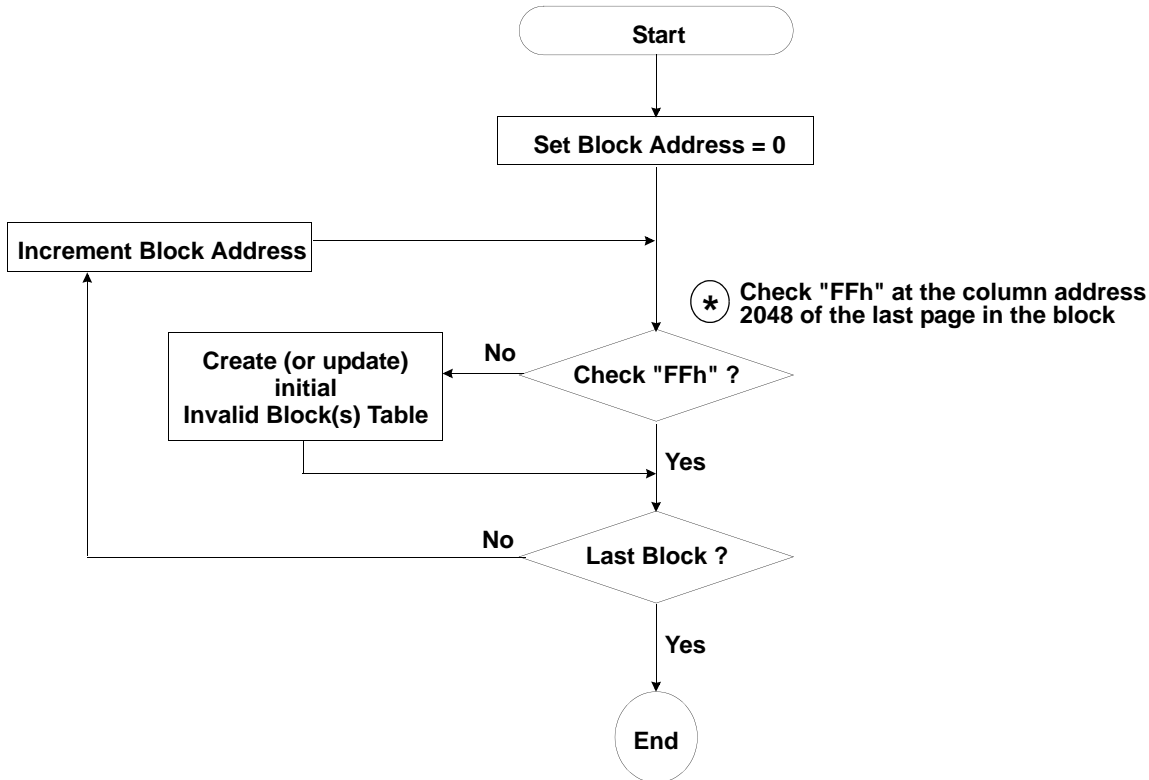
Start

Set Block Address = 0

Increment Block Address

* Check "FFh" at the column address 2048 of the last page in the block

No

Create (or update) initial Invalid Block(s) Table

Check "FFh" ?

Yes

No

Last Block ?

Yes

End